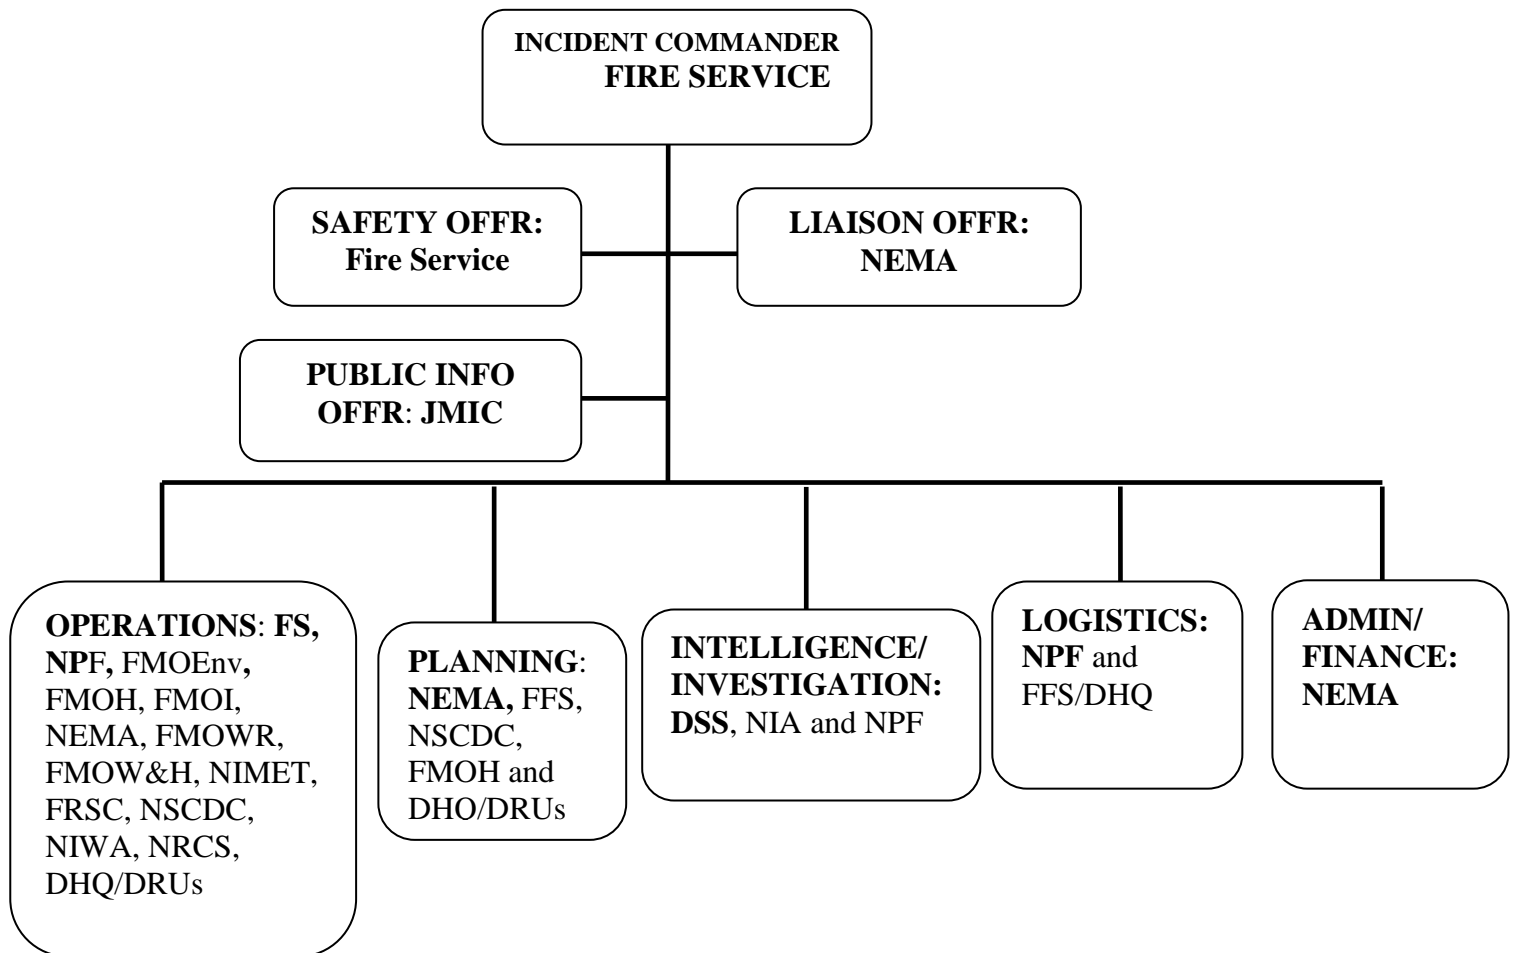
INCIDENT COMMANDER
FIRE SERVICE

SAFETY OFFR:
Fire Service

LIAISON OFFR:
NEMA

PUBLIC INFO
OFFR: JMIC

OPERATIONS: FS, NPF, FMOEnv, FMOH, FMOI, NEMA, FMOWR, FMOW&H, NIMET, FRSC, NSCDC, NIWA, NRCS, DHQ/DRUs

PLANNING: NEMA, FFS, NSCDC, FMOH and DHO/DRUs

INTELLIGENCE/ INVESTIGATION: DSS, NIA and NPF

LOGISTICS: NPF and FFS/DHQ

ADMIN/ FINANCE: NEMA